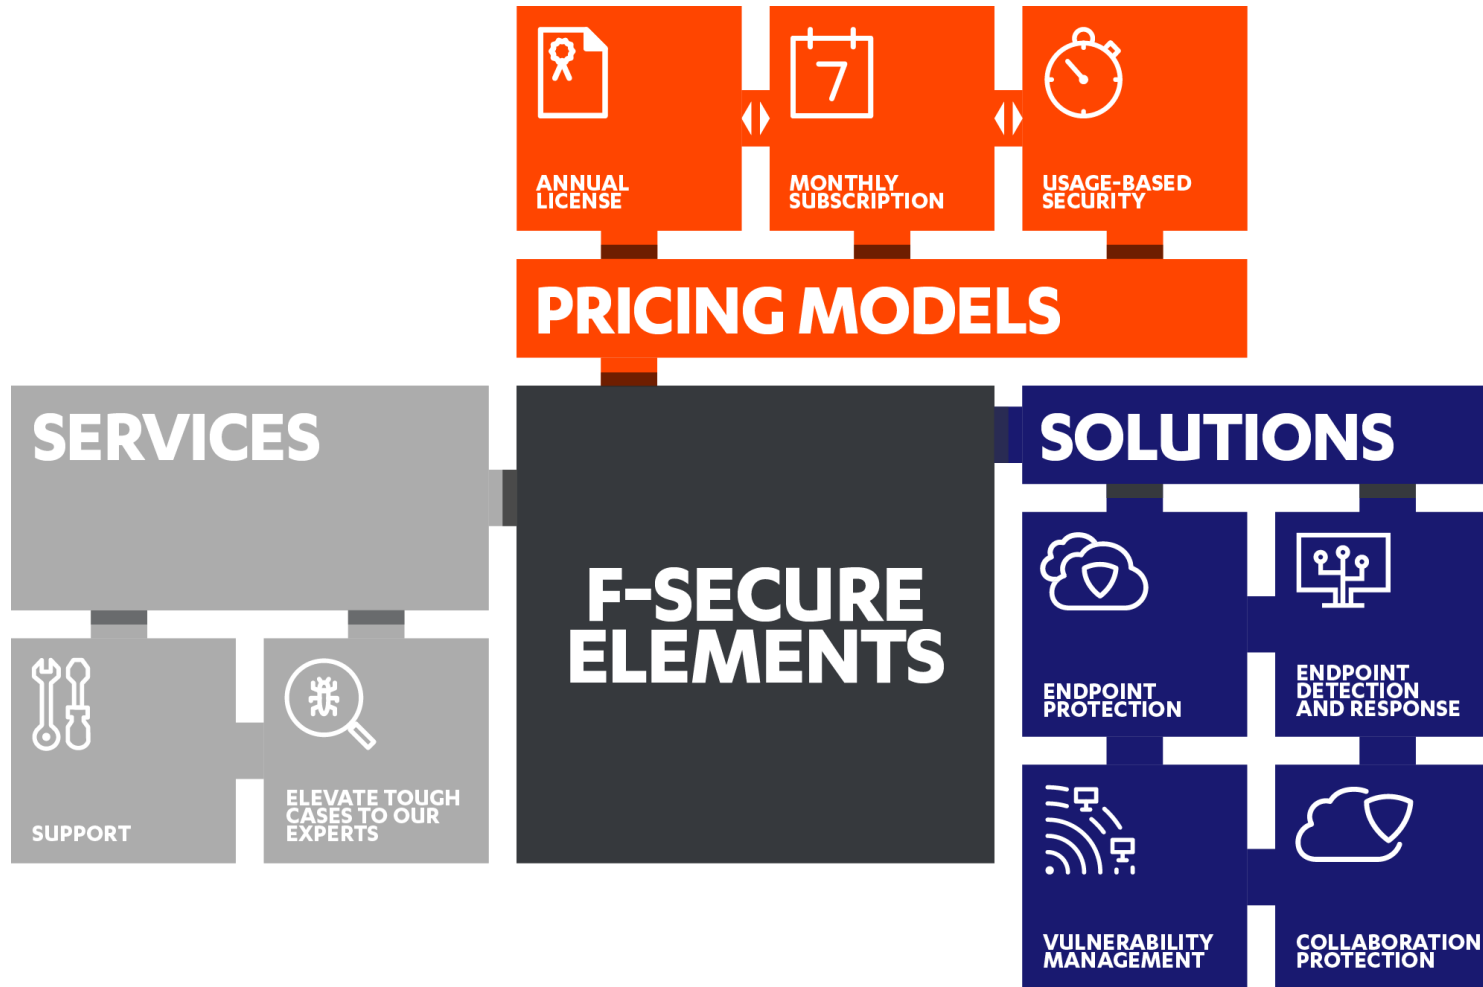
7

ANNUAL LICENSE

MONTHLY SUBSCRIPTION

USAGE-BASED SECURITY

PRICING MODELS

SERVICES

F-SECURE ELEMENTS

SOLUTIONS

SUPPORT

ELEVATE TOUGH CASES TO OUR EXPERTS

ENDPOINT PROTECTION

ENDPOINT DETECTION AND RESPONSE

VULNERABILITY MANAGEMENT

COLLABORATION PROTECTION